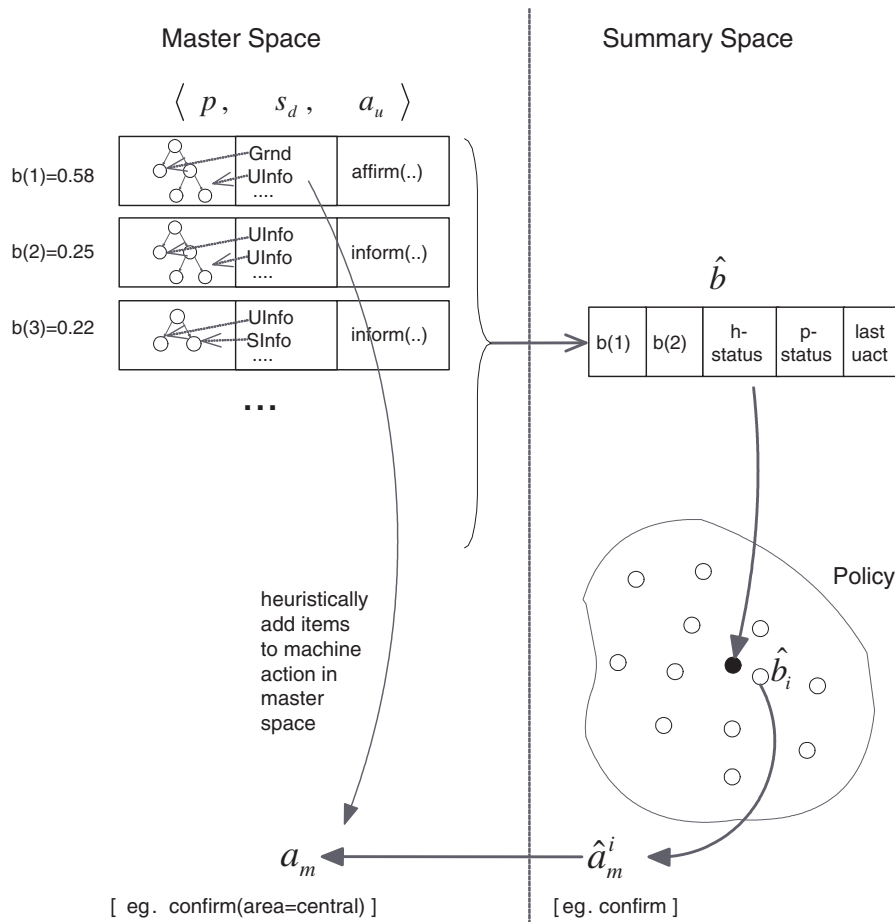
Master Space

Summary Space

$\langle\ p,\quad s_d,\quad a_u\ \rangle$

b(1)=0.58

Grnd
UInfo
....

affirm(..)

b(2)=0.25

UInfo
UInfo
....

inform(..)

b(3)=0.22

UInfo
SInfo
....

inform(..)

...

$\hat{b}$

| b(1) | b(2) | h-status | p-status | last uact |
|---|---|---|---|---|

Policy

$\hat{b}_i$

heuristically add items to machine action in master space

$a_m$

$\hat{a}_m^i$

[ eg. confirm(area=central) ]

[ eg. confirm ]